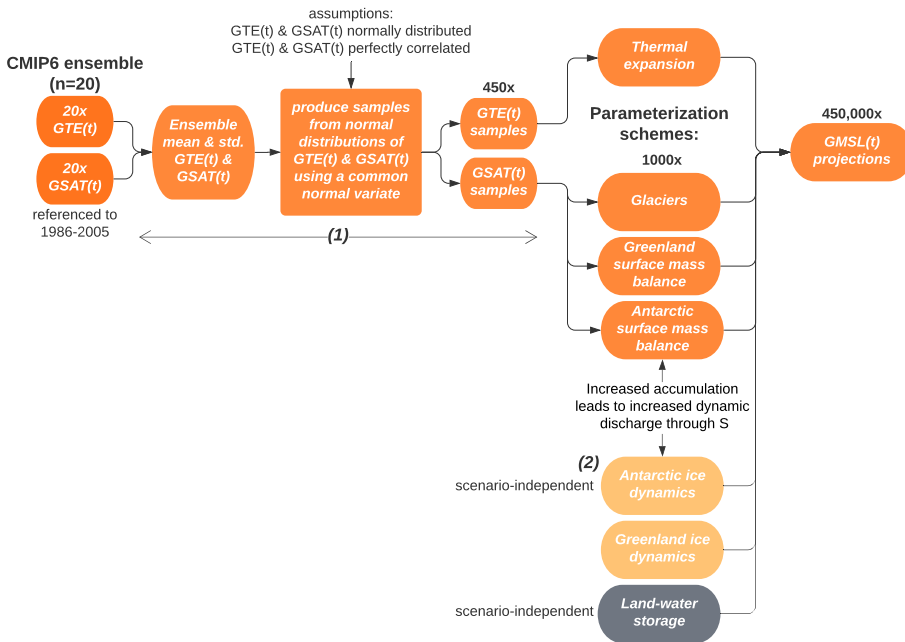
assumptions:
GTE(t) & GSAT(t) normally distributed
GTE(t) & GSAT(t) perfectly correlated

CMIP6 ensemble (n=20)

20x GTE(t)

20x GSAT(t)

referenced to 1986-2005

Ensemble mean & std. GTE(t) & GSAT(t)

produce samples from normal distributions of GTE(t) & GSAT(t) using a common normal variate

(1)

450x

GTE(t) samples

GSAT(t) samples

Thermal expansion

Parameterization schemes:

1000x

Glaciers

Greenland surface mass balance

Antarctic surface mass balance

450,000x

GMSL(t) projections

Increased accumulation leads to increased dynamic discharge through S

(2)

scenario-independent

Antarctic ice dynamics

Greenland ice dynamics

scenario-independent

Land-water storage